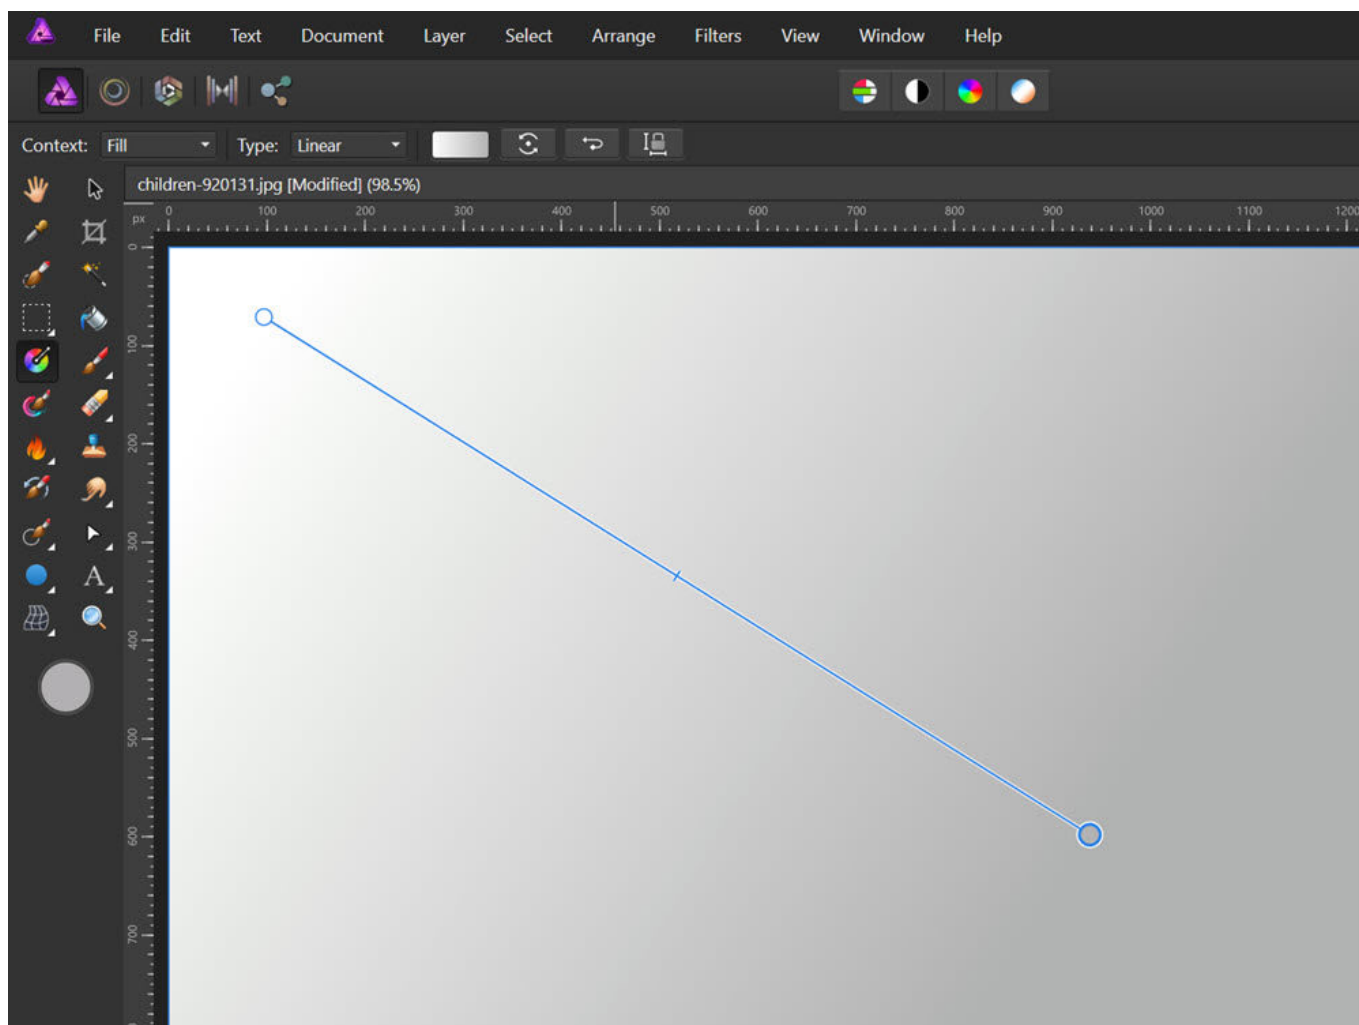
File Edit Text Document Layer Select Arrange Filters View Window Help

Context: Fill Type: Linear

children-920131.jpg [Modified] (98.5%)

px 0 100 200 300 400 500 600 700 800 900 1000 1100 1200

0 100 200 300 400 500 600 700